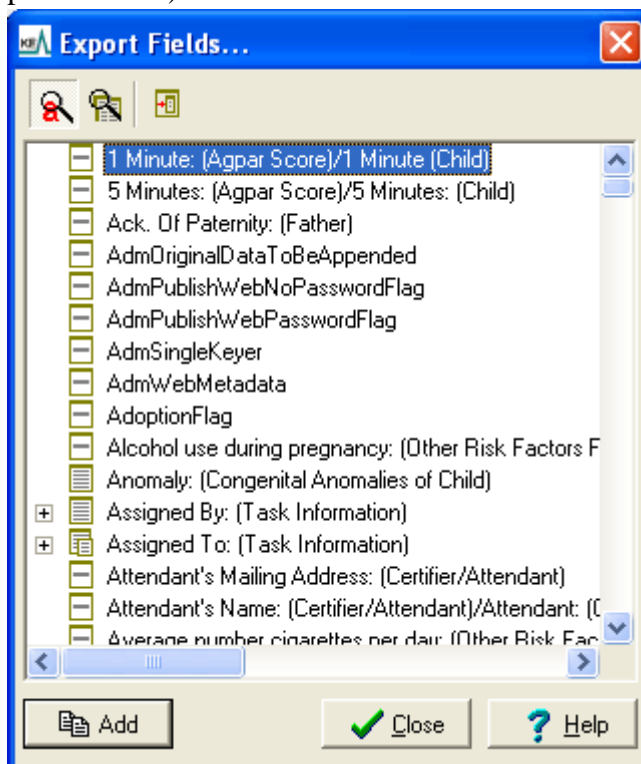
Export Fields...

1 Minute: (Agpar Score)/1 Minute (Child)
5 Minutes: (Agpar Score)/5 Minutes: (Child)
Ack. Of Paternity: (Father)
AdmOriginalDataToBeAppended
AdmPublishWebNoPasswordFlag
AdmPublishWebPasswordFlag
AdmSingleKeyer
AdmWebMetadata
AdoptionFlag
Alcohol use during pregnancy: (Other Risk Factors F
Anomaly: (Congenital Anomalies of Child)
Assigned By: (Task Information)
Assigned To: (Task Information)
Attendant's Mailing Address: (Certifier/Attendant)
Attendant's Name: (Certifier/Attendant)/Attendant: (
Average number cigarettes per day: (Other Risk Fac

Add
Close
Help